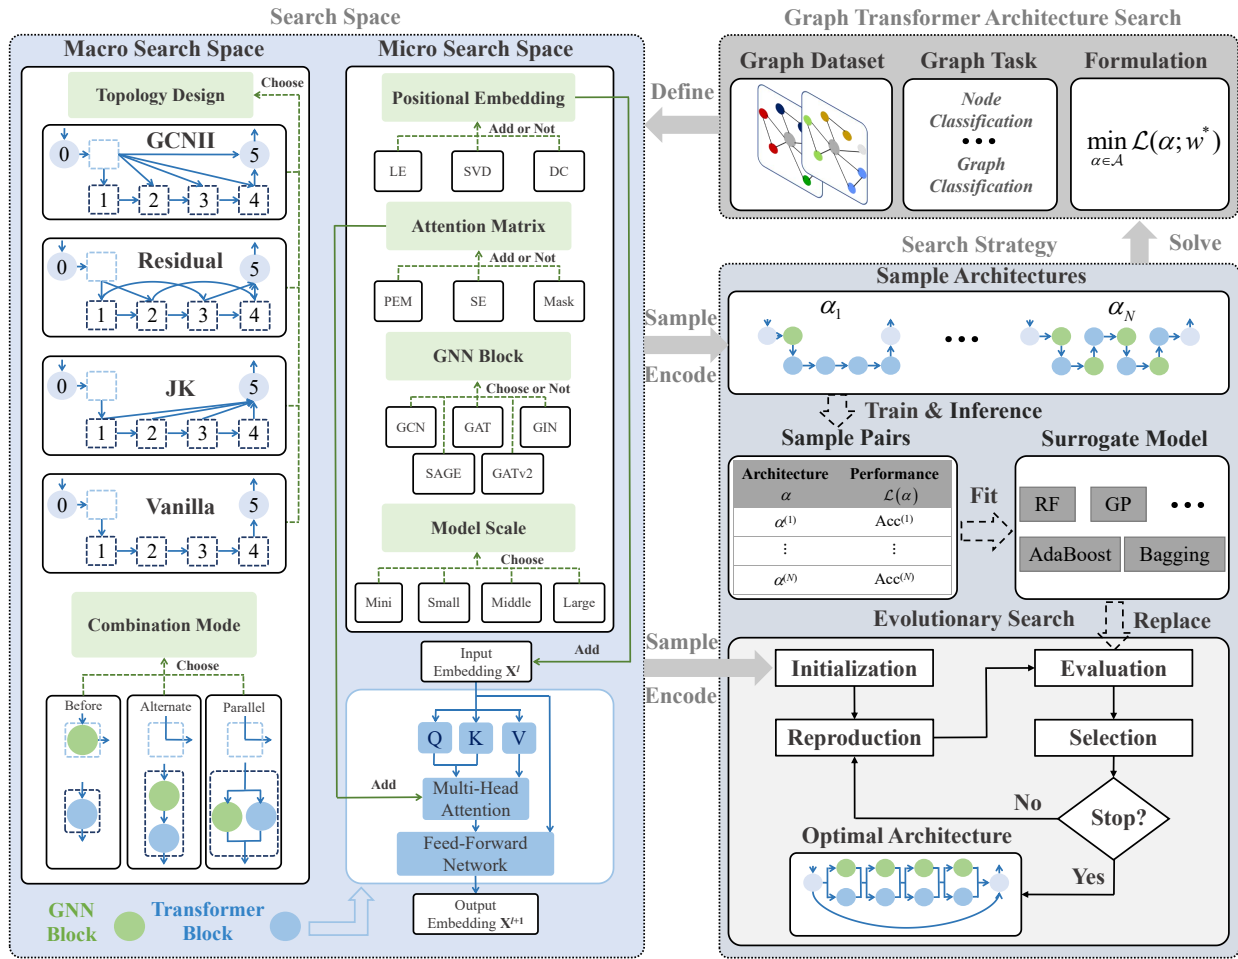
Search Space

Macro Search Space

Topology Design

Choose

GCNII

0 5 1 2 3 4

Residual

0 5 1 2 3 4

JK

0 5 1 2 3 4

Vanilla

0 5 1 2 3 4

Combination Mode

Choose

Before

Alternate

Parallel

Micro Search Space

Positional Embedding

Add or Not

LE SVD DC

Attention Matrix

Add or Not

PEM SE Mask

GNN Block

Choose or Not

GCN GAT GIN SAGE GATv2

Model Scale

Choose

Mini Small Middle Large

Input Embedding $\mathbf{X}^l$

Add

Add

Q K V

Multi-Head Attention

Feed-Forward Network

Output Embedding $\mathbf{X}^{l+1}$

GNN Block

Transformer Block

Graph Transformer Architecture Search

Graph Dataset

Graph Task

Formulation

Node Classification

Graph Classification

$\min_{\alpha \in \mathcal{A}} \mathcal{L}(\alpha; w^*)$

Define

Search Strategy

Solve

Sample Architectures

$\alpha_1$

$\alpha_N$

Sample

Encode

Train & Inference

Sample Pairs

Surrogate Model

| Architecture $\alpha$ | Performance $\mathcal{L}(\alpha)$ |
|---|---|
| $\alpha^{(1)}$ | Acc$^{(1)}$ |
| ⋮ | ⋮ |
| $\alpha^{(N)}$ | Acc$^{(N)}$ |

Fit

RF GP

AdaBoost Bagging

Evolutionary Search

Replace

Sample

Encode

Initialization

Evaluation

Reproduction

Selection

No

Stop?

Yes

Optimal Architecture